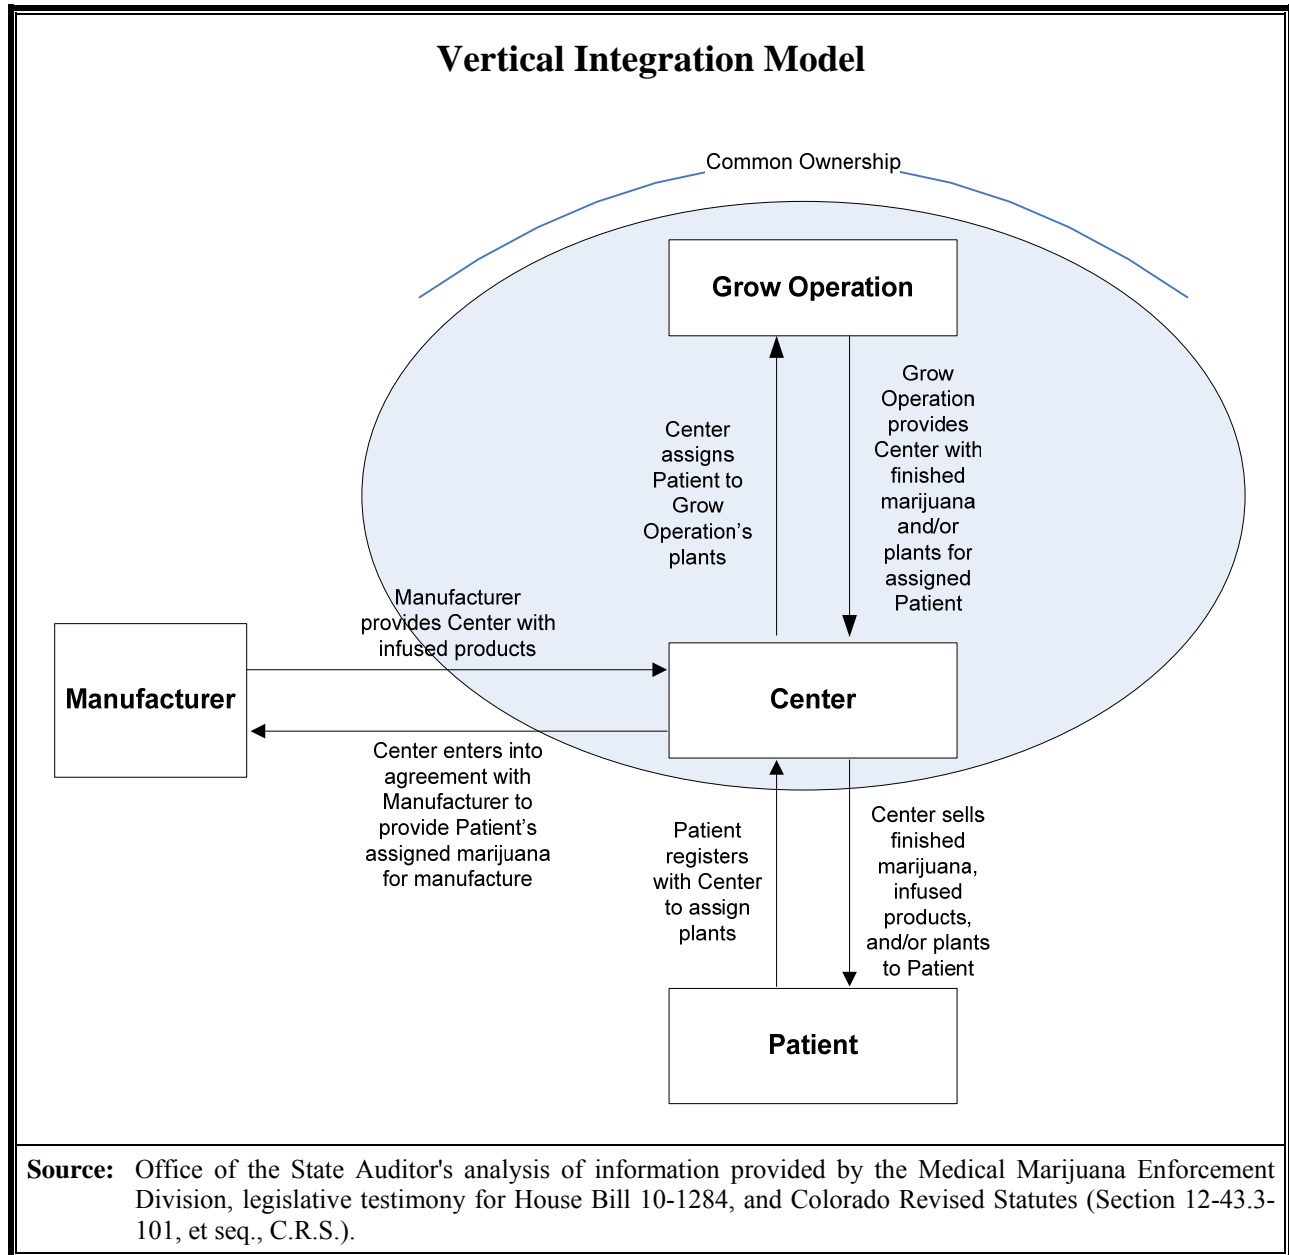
Vertical Integration Model

Common Ownership

Grow Operation

Center assigns Patient to Grow Operation's plants

Grow Operation provides Center with finished marijuana and/or plants for assigned Patient

Manufacturer provides Center with infused products

Manufacturer

Center

Center enters into agreement with Manufacturer to provide Patient's assigned marijuana for manufacture

Patient registers with Center to assign plants

Center sells finished marijuana, infused products, and/or plants to Patient

Patient

Source: Office of the State Auditor's analysis of information provided by the Medical Marijuana Enforcement Division, legislative testimony for House Bill 10-1284, and Colorado Revised Statutes (Section 12-43.3-101, et seq., C.R.S.).